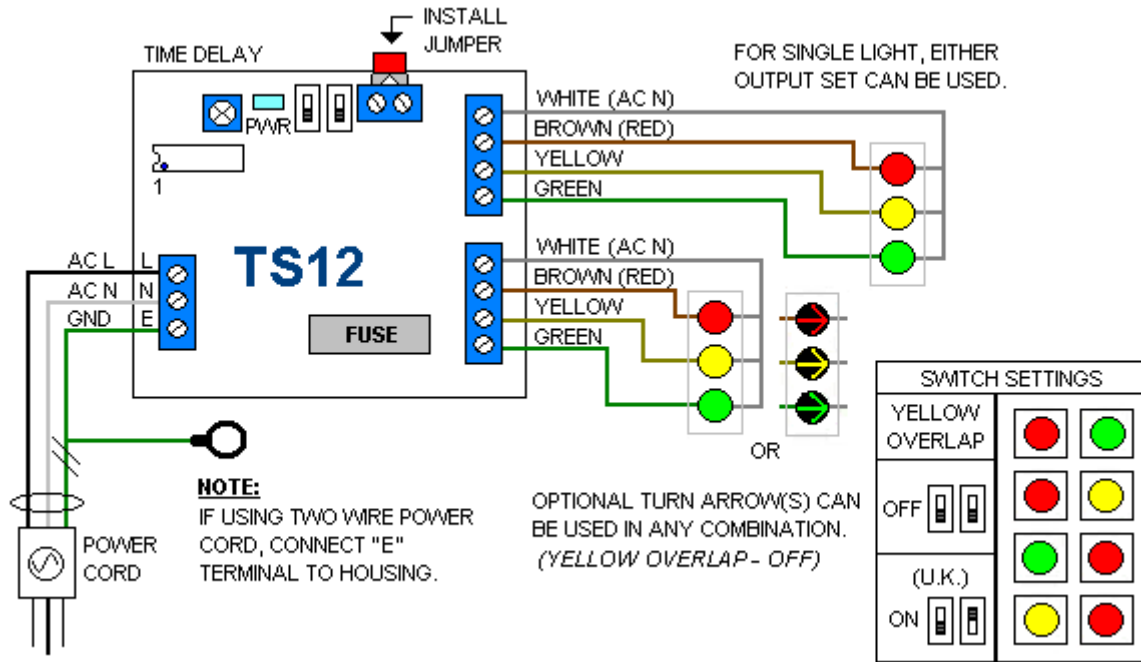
INSTALL JUMPER

TIME DELAY

PWR

1

TS12

FUSE

AC L L
AC N N
GND E

WHITE (AC N)
BROWN (RED)
YELLOW
GREEN

WHITE (AC N)
BROWN (RED)
YELLOW
GREEN

FOR SINGLE LIGHT, EITHER OUTPUT SET CAN BE USED.

OR

SWITCH SETTINGS

YELLOW OVERLAP

OFF

(U.K.)

ON

POWER CORD

NOTE:
IF USING TWO WIRE POWER CORD, CONNECT "E" TERMINAL TO HOUSING.

OPTIONAL TURN ARROW(S) CAN BE USED IN ANY COMBINATION.
(YELLOW OVERLAP - OFF)